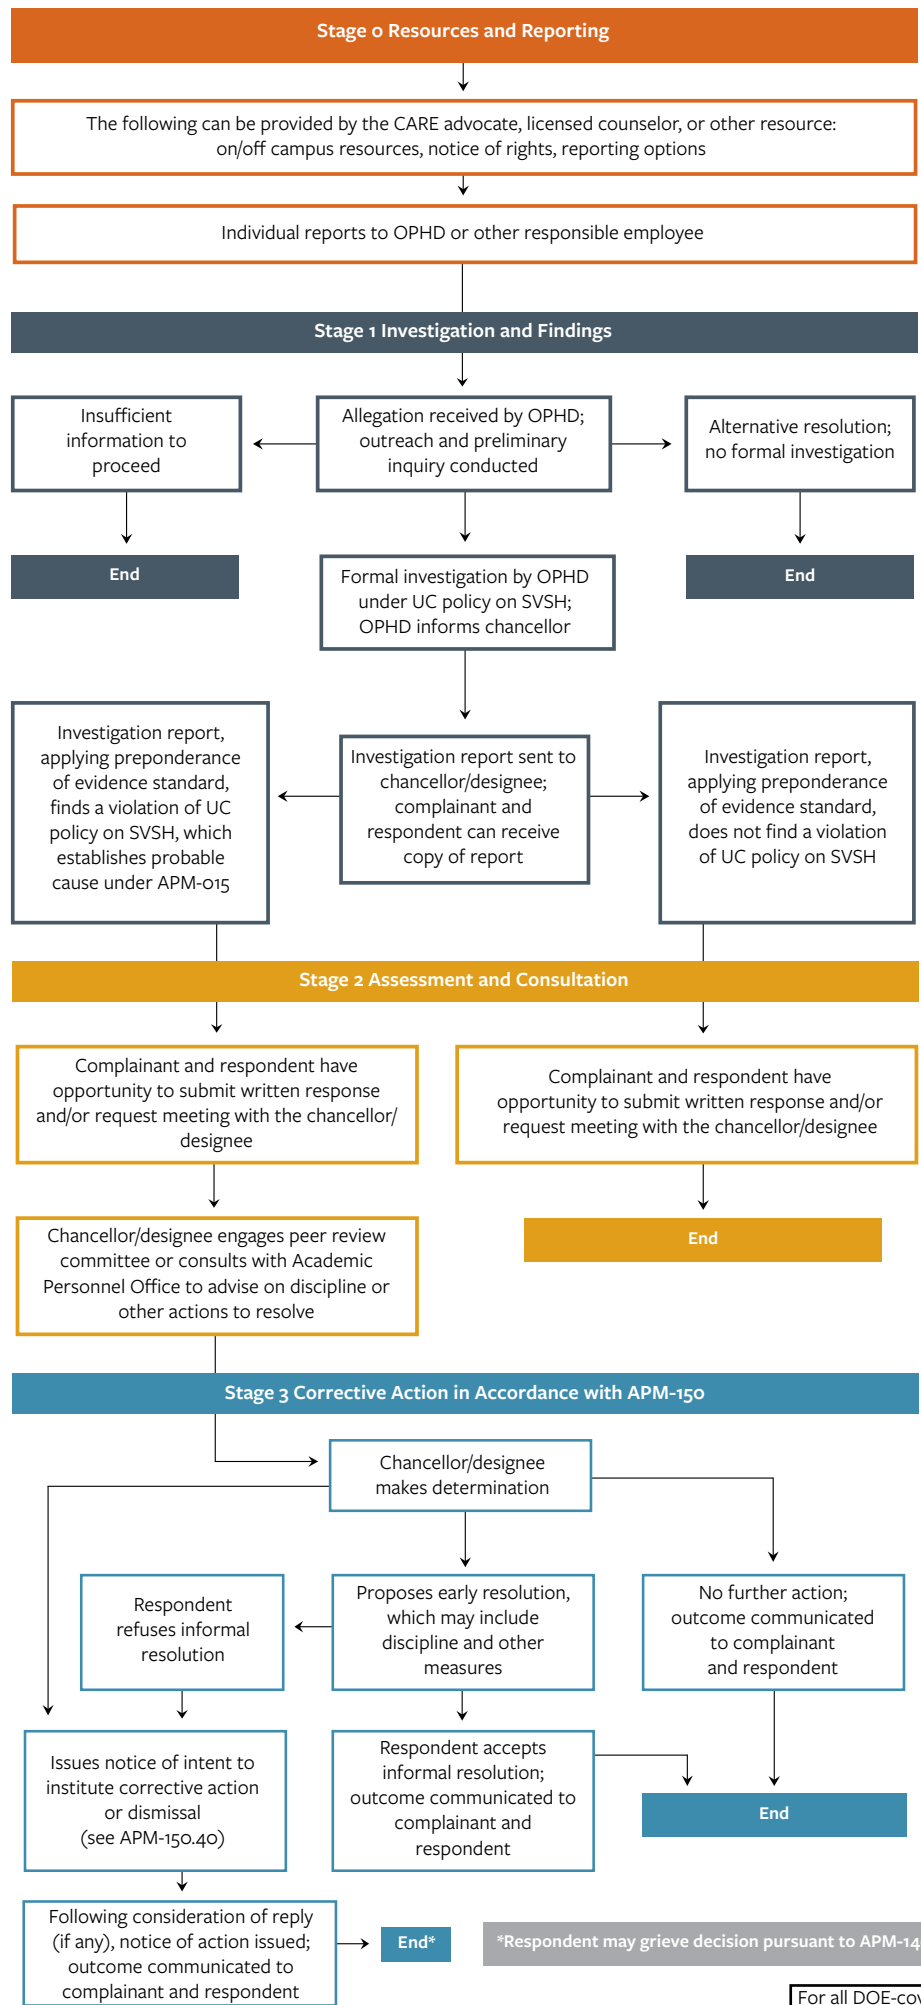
Stage 0 Resources and Reporting

The following can be provided by the CARE advocate, licensed counselor, or other resource: on/off campus resources, notice of rights, reporting options

Individual reports to OPHD or other responsible employee

Stage 1 Investigation and Findings

Insufficient information to proceed

Allegation received by OPHD; outreach and preliminary inquiry conducted

Alternative resolution; no formal investigation

End

Formal investigation by OPHD under UC policy on SVSH; OPHD informs chancellor

End

Investigation report, applying preponderance of evidence standard, finds a violation of UC policy on SVSH, which establishes probable cause under APM-015

Investigation report sent to chancellor/designee; complainant and respondent can receive copy of report

Investigation report, applying preponderance of evidence standard, does not find a violation of UC policy on SVSH

Stage 2 Assessment and Consultation

Complainant and respondent have opportunity to submit written response and/or request meeting with the chancellor/ designee

Complainant and respondent have opportunity to submit written response and/or request meeting with the chancellor/designee

Chancellor/designee engages peer review committee or consults with Academic Personnel Office to advise on discipline or other actions to resolve

End

Stage 3 Corrective Action in Accordance with APM-150

Chancellor/designee makes determination

Respondent refuses informal resolution

Proposes early resolution, which may include discipline and other measures

No further action; outcome communicated to complainant and respondent

Issues notice of intent to institute corrective action or dismissal (see APM-150.40)

Respondent accepts informal resolution; outcome communicated to complainant and respondent

End

Following consideration of reply (if any), notice of action issued; outcome communicated to complainant and respondent

End*

*Respondent may grieve decision pursuant to APM-14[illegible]

For all DOE-co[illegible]